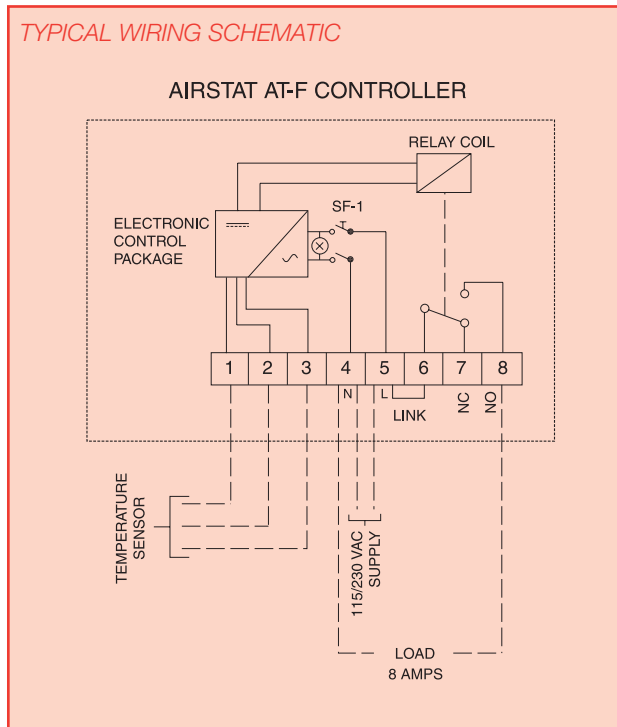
TYPICAL WIRING SCHEMATIC

AIRSTAT AT-F CONTROLLER

RELAY COIL

ELECTRONIC CONTROL PACKAGE

SF-1

T

| 1 | 2 | 3 | 4 | 5 | 6 | 7 | 8 |
|---|---|---|---|---|---|---|---|

N

L

LINK

NC

NO

TEMPERATURE SENSOR

115/230 VAC SUPPLY

LOAD
8 AMPS